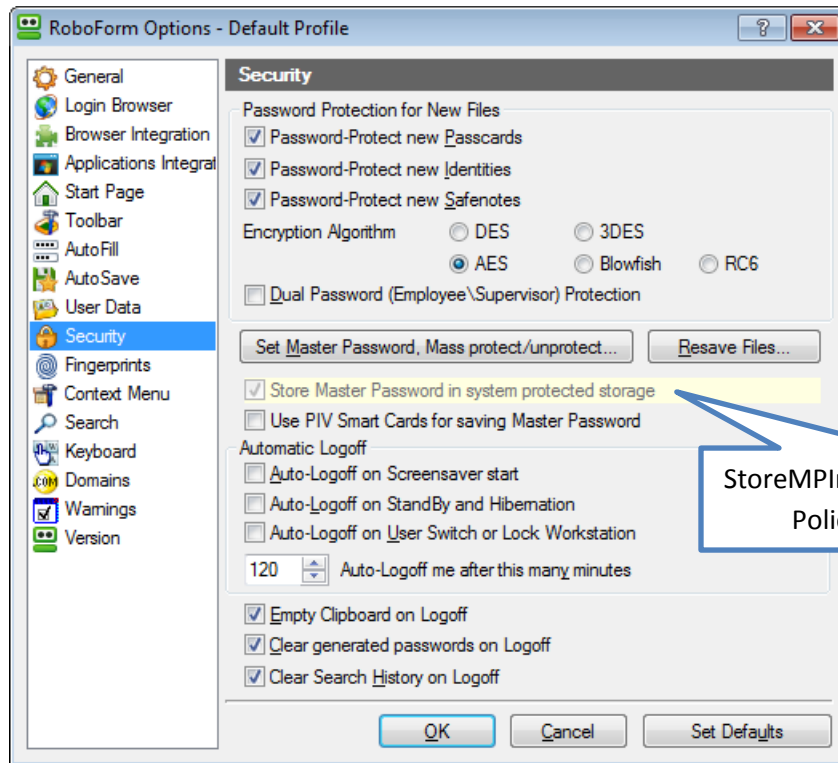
RoboForm Options - Default Profile

?

General
Login Browser
Browser Integration
Applications Integrat
Start Page
Toolbar
AutoFill
AutoSave
User Data
Security
Fingerprints
Context Menu
Search
Keyboard
Domains
Warnings
Version

Security

Password Protection for New Files
Password-Protect new Passcards
Password-Protect new Identities
Password-Protect new Safenotes
Encryption Algorithm
DES
3DES
AES
Blowfish
RC6
Dual Password (Employee\Supervisor) Protection

Set Master Password, Mass protect/unprotect...
Resave Files...

Store Master Password in system protected storage
Use PIV Smart Cards for saving Master Password

Automatic Logoff
Auto-Logoff on Screensaver start
Auto-Logoff on StandBy and Hibernation
Auto-Logoff on User Switch or Lock Workstation
120 Auto-Logoff me after this many minutes

StoreMPI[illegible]
Poli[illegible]

Empty Clipboard on Logoff
Clear generated passwords on Logoff
Clear Search History on Logoff

OK
Cancel
Set Defaults